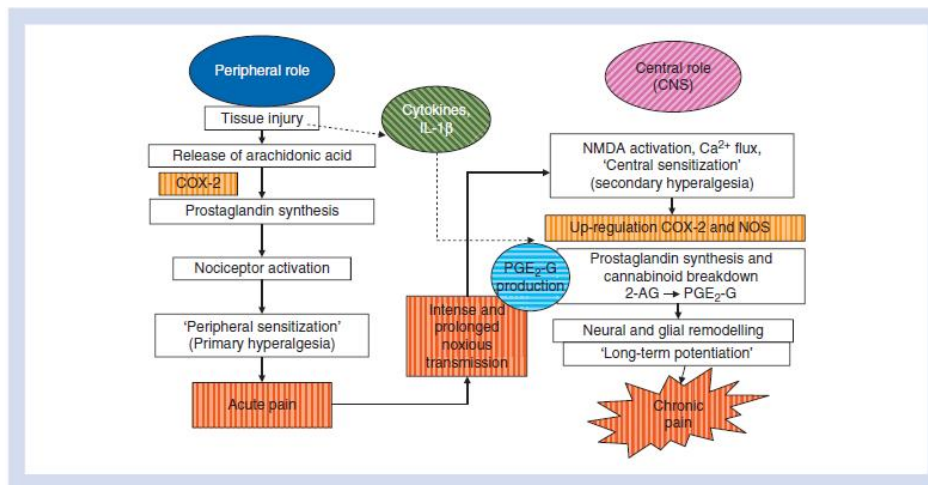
Peripheral role

Tissue injury

Cytokines, IL-1β

Release of arachidonic acid

COX-2

Prostaglandin synthesis

Nociceptor activation

'Peripheral sensitization' (Primary hyperalgesia)

Acute pain

Intense and prolonged noxious transmission

Central role (CNS)

NMDA activation, $Ca^{2+}$ flux, 'Central sensitization' (secondary hyperalgesia)

Up-regulation COX-2 and NOS

$PGE_2$-G production

Prostaglandin synthesis and cannabinoid breakdown
2-AG → $PGE_2$-G

Neural and glial remodelling

'Long-term potentiation'

Chronic pain